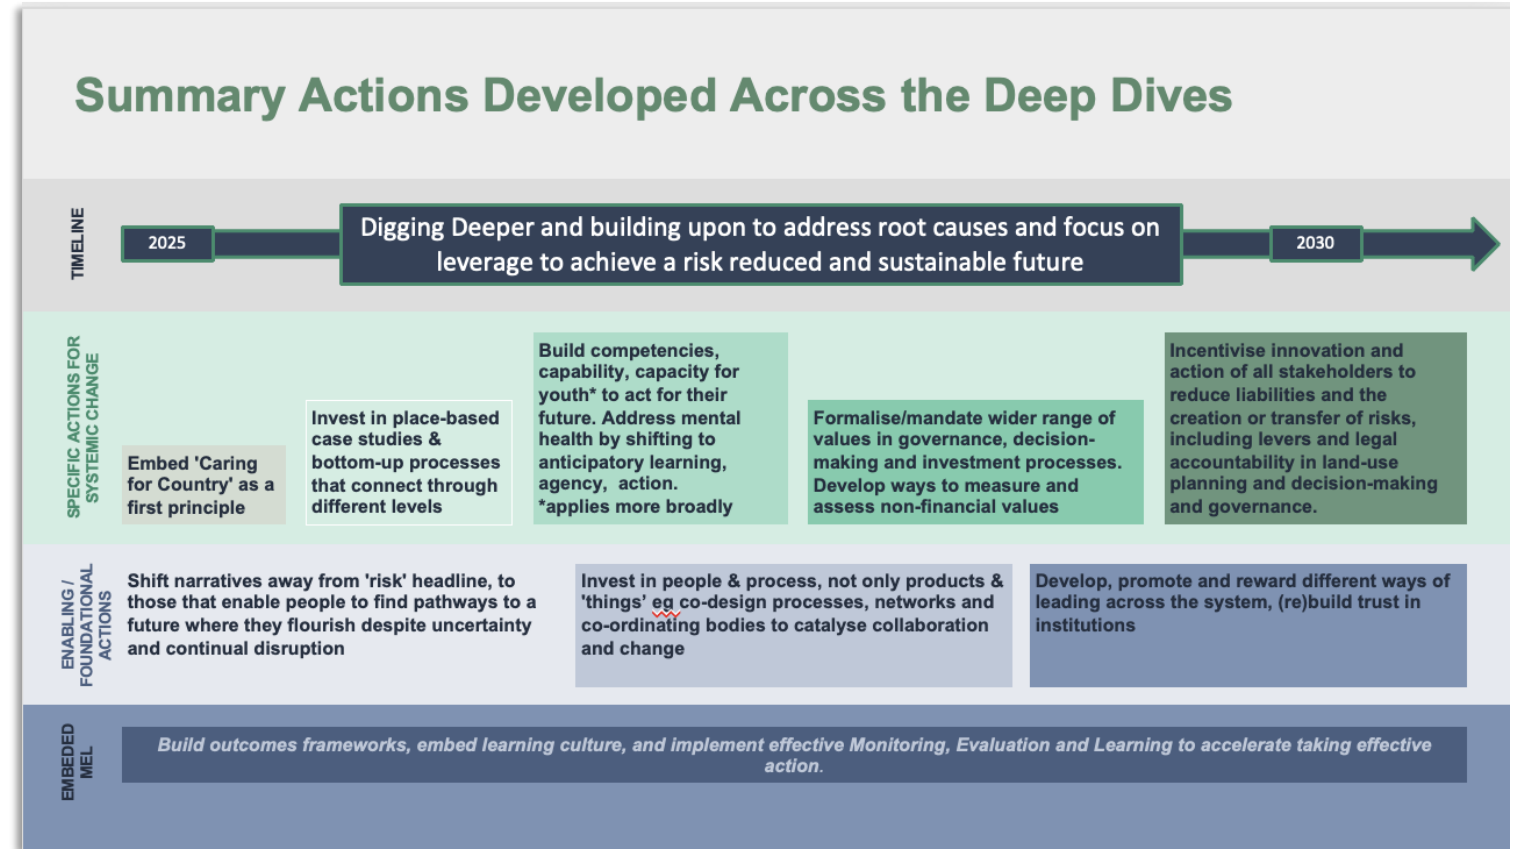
Summary Actions Developed Across the Deep Dives

TIMELINE

2025

Digging Deeper and building upon to address root causes and focus on leverage to achieve a risk reduced and sustainable future

2030

SPECIFIC ACTIONS FOR SYSTEMIC CHANGE

Embed 'Caring for Country' as a first principle

Invest in place-based case studies & bottom-up processes that connect through different levels

Build competencies, capability, capacity for youth* to act for their future. Address mental health by shifting to anticipatory learning, agency, action. *applies more broadly

Formalise/mandate wider range of values in governance, decision-making and investment processes. Develop ways to measure and assess non-financial values

Incentivise innovation and action of all stakeholders to reduce liabilities and the creation or transfer of risks, including levers and legal accountability in land-use planning and decision-making and governance.

ENABLING / FOUNDATIONAL ACTIONS

Shift narratives away from 'risk' headline, to those that enable people to find pathways to a future where they flourish despite uncertainty and continual disruption

Invest in people & process, not only products & 'things' eg co-design processes, networks and co-ordinating bodies to catalyse collaboration and change

Develop, promote and reward different ways of leading across the system, (re)build trust in institutions

EMBEDED MEL

Build outcomes frameworks, embed learning culture, and implement effective Monitoring, Evaluation and Learning to accelerate taking effective action.